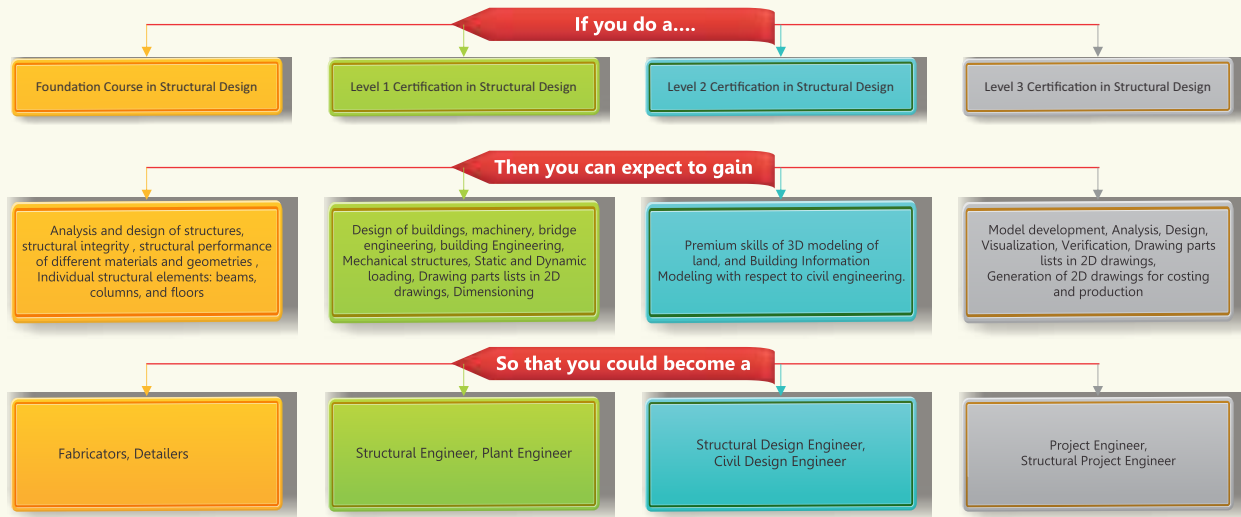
If you do a....

Foundation Course in Structural Design

Level 1 Certification in Structural Design

Level 2 Certification in Structural Design

Level 3 Certification in Structural Design

Then you can expect to gain

Analysis and design of structures, structural integrity , structural performance of different materials and geometries , Individual structural elements: beams, columns, and floors

Design of buildings, machinery, bridge engineering, building Engineering, Mechanical structures, Static and Dynamic loading, Drawing parts lists in 2D drawings, Dimensioning

Premium skills of 3D modeling of land, and Building Information Modeling with respect to civil engineering.

Model development, Analysis, Design, Visualization, Verification, Drawing parts lists in 2D drawings, Generation of 2D drawings for costing and production

So that you could become a

Fabricators, Detailers

Structural Engineer, Plant Engineer

Structural Design Engineer, Civil Design Engineer

Project Engineer, Structural Project Engineer